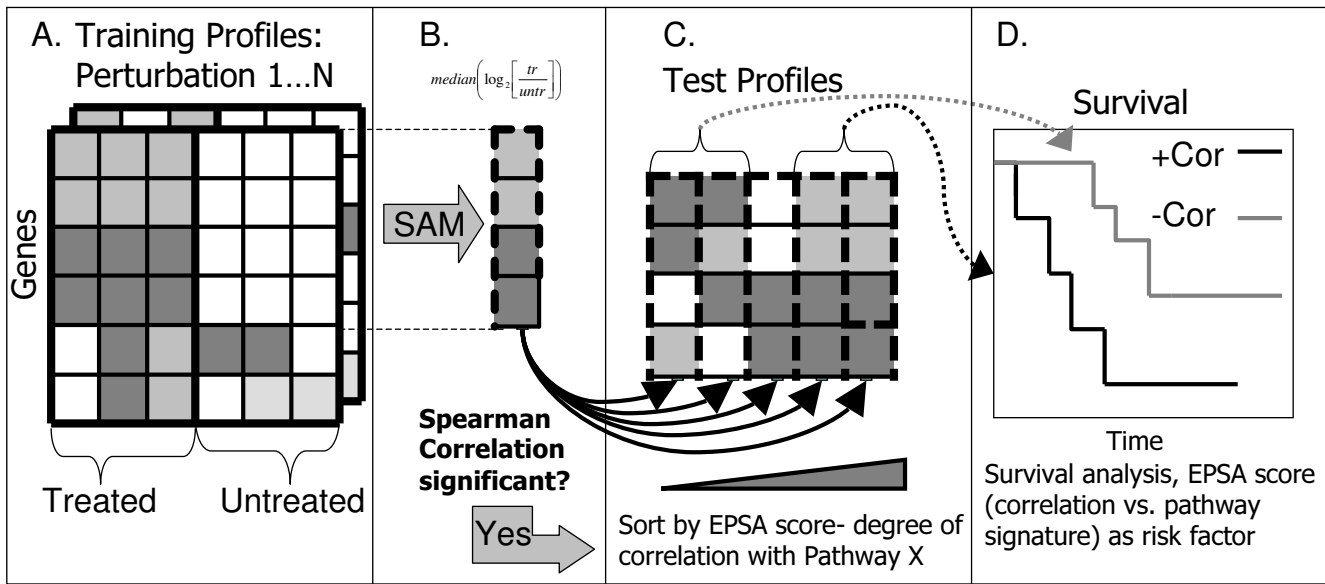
A. Training Profiles: Perturbation 1…N

Genes

Treated

Untreated

B.

$median\left(\log_2\left[\frac{tr}{untr}\right]\right)$

SAM

Spearman Correlation significant?

Yes

C.

Test Profiles

Sort by EPSA score- degree of correlation with Pathway X

D.

Survival

+Cor

-Cor

Time

Survival analysis, EPSA score (correlation vs. pathway signature) as risk factor